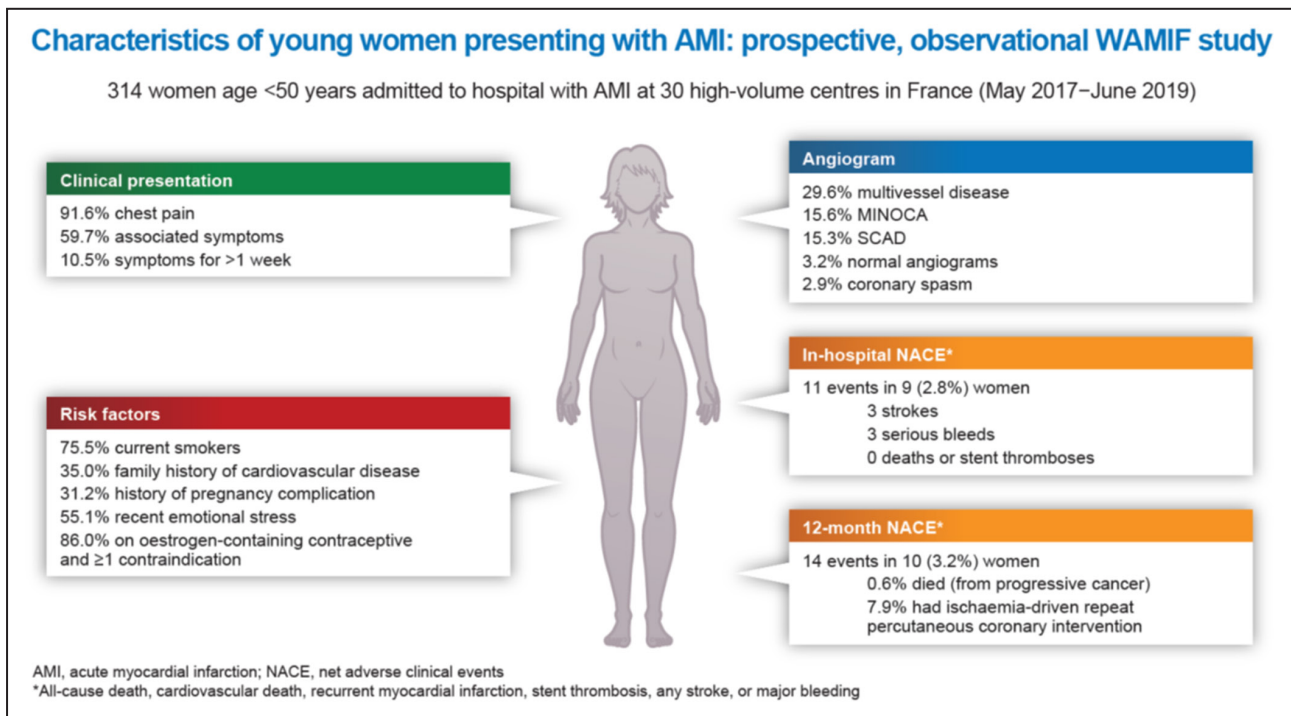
Characteristics of young women presenting with AMI: prospective, observational WAMIF study

314 women age <50 years admitted to hospital with AMI at 30 high-volume centres in France (May 2017−June 2019)

Clinical presentation
91.6% chest pain
59.7% associated symptoms
10.5% symptoms for >1 week

Risk factors
75.5% current smokers
35.0% family history of cardiovascular disease
31.2% history of pregnancy complication
55.1% recent emotional stress
86.0% on oestrogen-containing contraceptive and ≥1 contraindication

Angiogram
29.6% multivessel disease
15.6% MINOCA
15.3% SCAD
3.2% normal angiograms
2.9% coronary spasm

In-hospital NACE*
11 events in 9 (2.8%) women
3 strokes
3 serious bleeds
0 deaths or stent thromboses

12-month NACE*
14 events in 10 (3.2%) women
0.6% died (from progressive cancer)
7.9% had ischaemia-driven repeat percutaneous coronary intervention

AMI, acute myocardial infarction; NACE, net adverse clinical events
*All-cause death, cardiovascular death, recurrent myocardial infarction, stent thrombosis, any stroke, or major bleeding